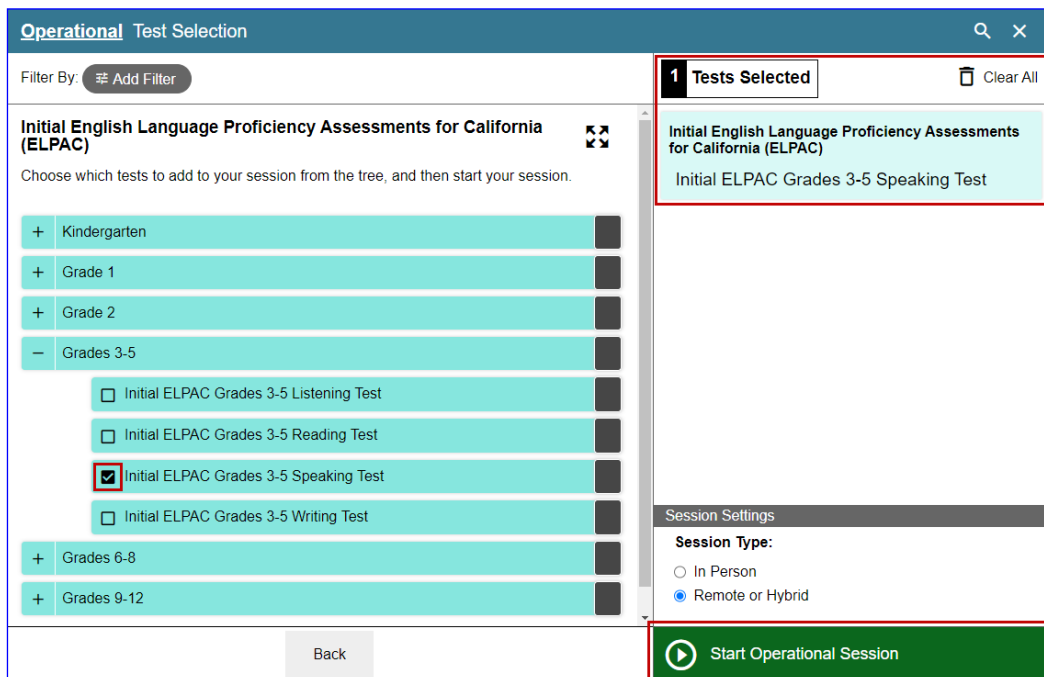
Operational Test Selection

Filter By: Add Filter

Initial English Language Proficiency Assessments for California (ELPAC)

Choose which tests to add to your session from the tree, and then start your session.

+ Kindergarten

+ Grade 1

+ Grade 2

− Grades 3-5

Initial ELPAC Grades 3-5 Listening Test

Initial ELPAC Grades 3-5 Reading Test

Initial ELPAC Grades 3-5 Speaking Test

Initial ELPAC Grades 3-5 Writing Test

+ Grades 6-8

+ Grades 9-12

Back

1 Tests Selected

Clear All

Initial English Language Proficiency Assessments for California (ELPAC)

Initial ELPAC Grades 3-5 Speaking Test

Session Settings

Session Type:

In Person

Remote or Hybrid

Start Operational Session